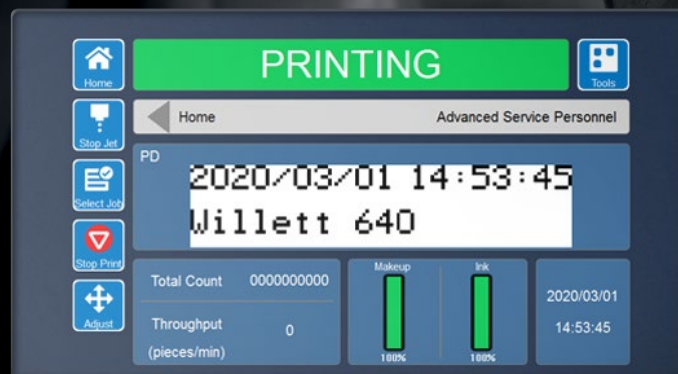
Home

PRINTING

Tools

Stop Jet

Home

Advanced Service Personnel

PD

2020/03/01 14:53:45
Willett 640

Select Job

Stop Print

Adjust

Total Count 0000000000

Throughput (pieces/min) 0

Makeup

Ink

100%

100%

2020/03/01
14:53:45